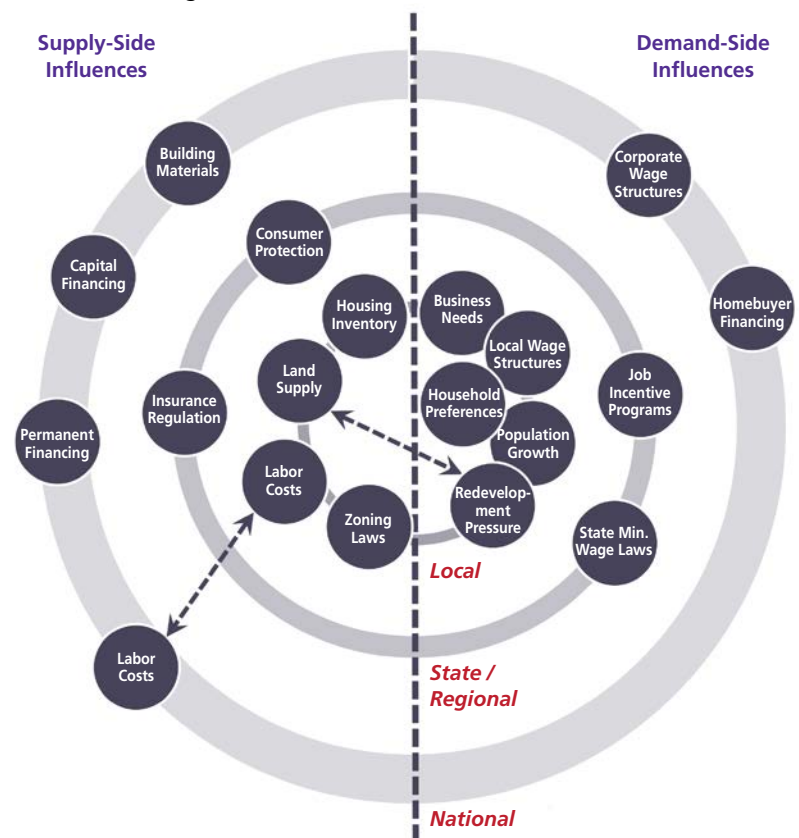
Supply-Side Influences

Demand-Side Influences

Building Materials

Capital Financing

Permanent Financing

Labor Costs

Consumer Protection

Insurance Regulation

Housing Inventory

Land Supply

Labor Costs

Zoning Laws

Corporate Wage Structures

Homebuyer Financing

Business Needs

Local Wage Structures

Household Preferences

Population Growth

Redevelopment Pressure

Job Incentive Programs

State Min. Wage Laws

Local

State / Regional

National